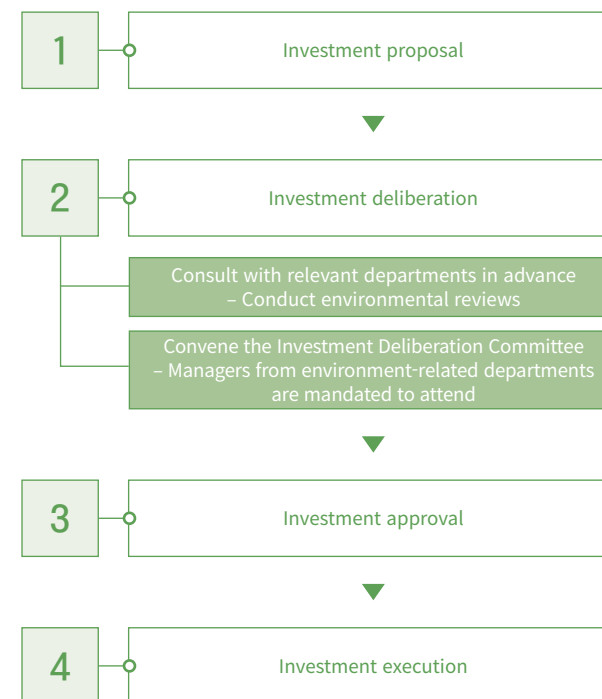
1

Investment proposal

2

Investment deliberation

Consult with relevant departments in advance – Conduct environmental reviews

Convene the Investment Deliberation Committee – Managers from environment-related departments are mandated to attend

3

Investment approval

4

Investment execution